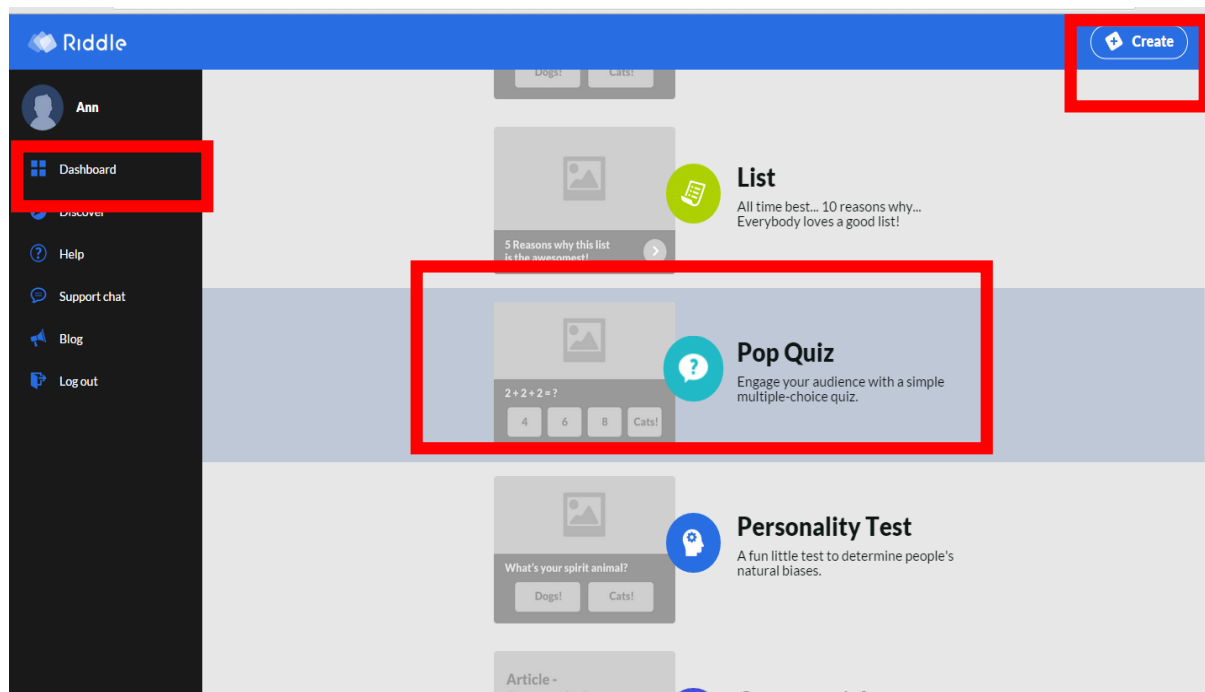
Riddle

Create

Ann

Dashboard

Discover

Help

Support chat

Blog

Log out

Dogs! Cats!

5 Reasons why this list is the awesomest!

List

All time best... 10 reasons why... Everybody loves a good list!

2 + 2 + 2 = ?

4 6 8 Cats!

Pop Quiz

Engage your audience with a simple multiple-choice quiz.

What's your spirit animal?

Dogs! Cats!

Personality Test

A fun little test to determine people's natural biases.

Article -